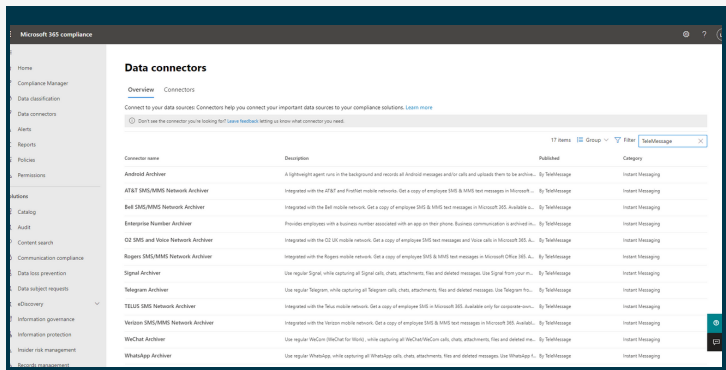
Microsoft 365 compliance

Home
Compliance Manager
Data classification
Data connectors
Alerts
Reports
Policies
Permissions

olutions
Catalog
Audit
Content search
Communication compliance
Data loss prevention
Data subject requests
eDiscovery
Information governance
Information protection
Insider risk management
Records management

Data connectors

Overview Connectors

Connect to your data sources: Connectors help you connect your important data sources to your compliance solutions. Learn more

Don't see the connector you're looking for? Leave feedback letting us know what connector you need.

17 items Group Filter TeleMessage

| Connector name | Description | Published | Category |
|---|---|---|---|
| Android Archiver | A lightweight agent runs in the background and records all Android messages and/or calls and uploads them to be archive... | By TeleMessage | Instant Messaging |
| AT&T SMS/MMS Network Archiver | Integrated with the AT&T and FirstNet mobile networks. Get a copy of employee SMS & MMS text messages in Microsoft ... | By TeleMessage | Instant Messaging |
| Bell SMS/MMS Network Archiver | Integrated with the Bell mobile network. Get a copy of employee SMS & MMS text messages in Microsoft 365. Available o... | By TeleMessage | Instant Messaging |
| Enterprise Number Archiver | Provides employees with a business number associated with an app on their phone. Business communication is archived in... | By TeleMessage | Instant Messaging |
| O2 SMS and Voice Network Archiver | Integrated with the O2 UK mobile network. Get a copy of employee SMS text messages and Voice calls in Microsoft 365. A... | By TeleMessage | Instant Messaging |
| Rogers SMS/MMS Network Archiver | Integrated with the Rogers mobile network. Get a copy of employee SMS & MMS text messages in Microsoft Office 365. A... | By TeleMessage | Instant Messaging |
| Signal Archiver | Use regular Signal, while capturing all Signal calls, chats, attachments, files and deleted messages. Use Signal from your m... | By TeleMessage | Instant Messaging |
| Telegram Archiver | Use regular Telegram, while capturing all Telegram calls, chats, attachments, files and deleted messages. Use Telegram fro... | By TeleMessage | Instant Messaging |
| TELUS SMS Network Archiver | Integrated with the Telus mobile network. Get a copy of all employee SMS in Microsoft 365. Available only for corporate-own... | By TeleMessage | Instant Messaging |
| Verizon SMS/MMS Network Archiver | Integrated with the Verizon mobile network. Get a copy of employee SMS & MMS text messages in Microsoft 365. Availabl... | By TeleMessage | Instant Messaging |
| WeChat Archiver | Use regular WeCom (WeChat for Work) , while capturing all WeChat/WeCom calls, chats, attachments, files and deleted me... | By TeleMessage | Instant Messaging |
| WhatsApp Archiver | Use regular WhatsApp, while capturing all WhatsApp calls, chats, attachments, files and deleted messages. Use WhatsApp f... | By TeleMessage | Instant Messaging |